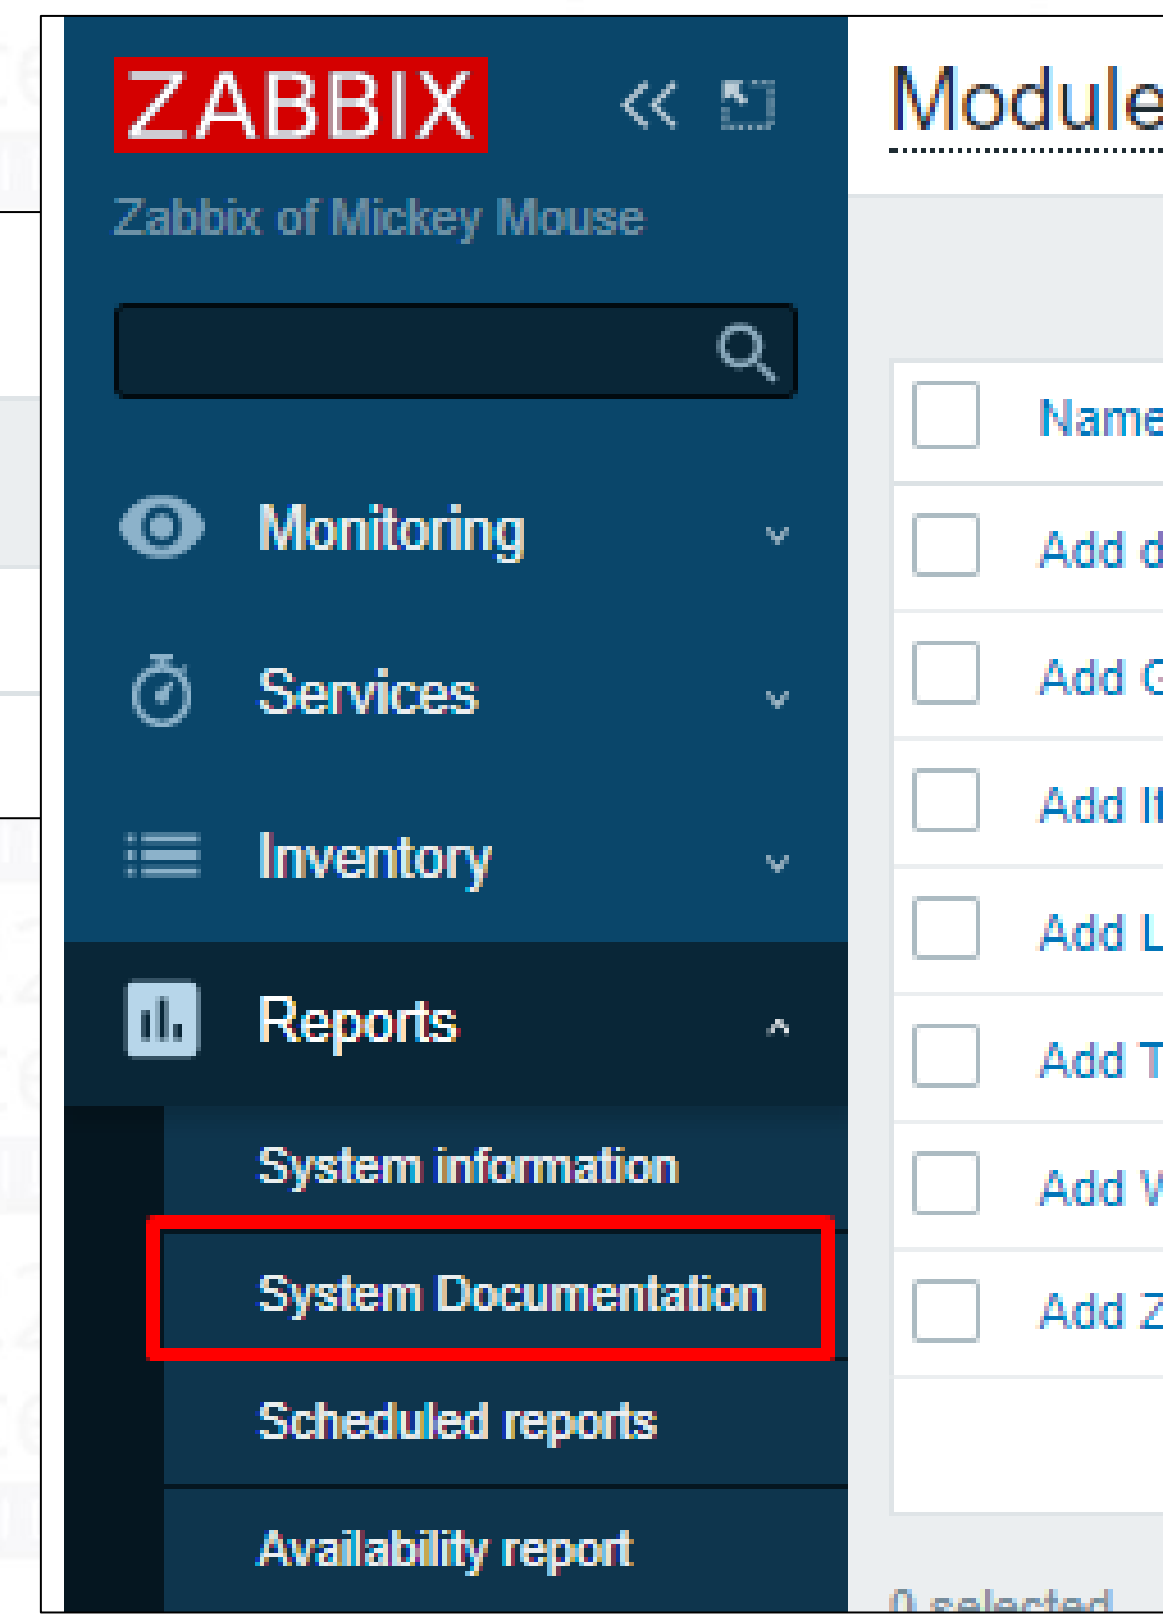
ZABBIX

Zabbix of Mickey Mouse

Monitoring

Services

Inventory

Reports

System information

System Documentation

Scheduled reports

Availability report

Module

Name

Add d

Add G

Add I

Add L

Add T

Add V

Add Z

0 selected